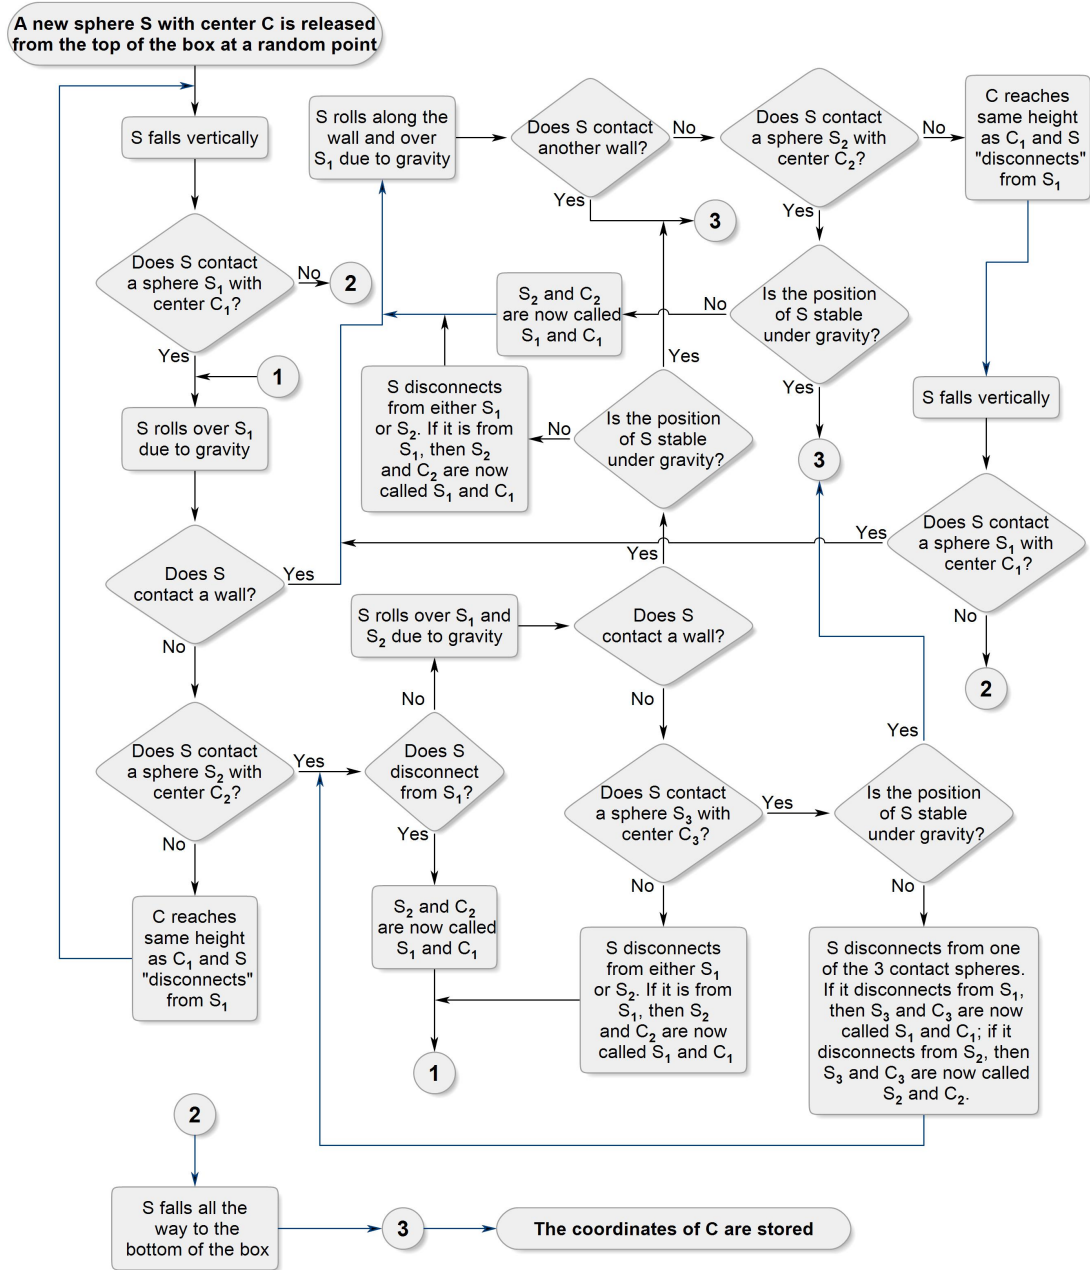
A new sphere S with center C is released from the top of the box at a random point

S falls vertically

Does S contact a sphere $S_1$ with center $C_1$?

No

2

Yes

1

S rolls over $S_1$ due to gravity

Does S contact a wall?

Yes

No

Does S contact a sphere $S_2$ with center $C_2$?

Yes

No

C reaches same height as $C_1$ and S "disconnects" from $S_1$

S rolls along the wall and over $S_1$ due to gravity

Does S contact another wall?

No

Yes

3

Does S contact a sphere $S_2$ with center $C_2$?

No

Yes

C reaches same height as $C_1$ and S "disconnects" from $S_1$

$S_2$ and $C_2$ are now called $S_1$ and $C_1$

No

Is the position of S stable under gravity?

Yes

3

S disconnects from either $S_1$ or $S_2$. If it is from $S_1$, then $S_2$ and $C_2$ are now called $S_1$ and $C_1$

No

Is the position of S stable under gravity?

Yes

Yes

S falls vertically

Does S contact a sphere $S_1$ with center $C_1$?

Yes

No

2

S rolls over $S_1$ and $S_2$ due to gravity

Does S contact a wall?

No

No

Does S disconnect from $S_1$?

Yes

$S_2$ and $C_2$ are now called $S_1$ and $C_1$

1

Does S contact a sphere $S_3$ with center $C_3$?

Yes

No

S disconnects from either $S_1$ or $S_2$. If it is from $S_1$, then $S_2$ and $C_2$ are now called $S_1$ and $C_1$

Yes

Is the position of S stable under gravity?

No

S disconnects from one of the 3 contact spheres. If it disconnects from $S_1$, then $S_3$ and $C_3$ are now called $S_1$ and $C_1$; if it disconnects from $S_2$, then $S_3$ and $C_3$ are now called $S_2$ and $C_2$.

2

S falls all the way to the bottom of the box

3

The coordinates of C are stored